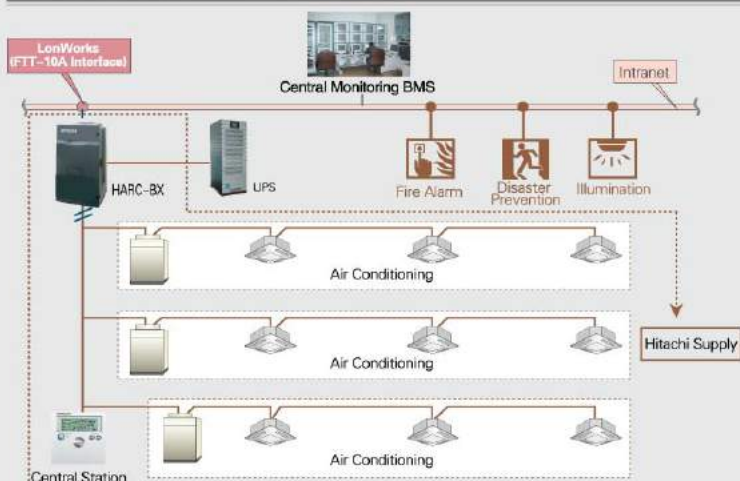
LonWorks
(FTT-10A Interface)

Central Monitoring BMS

Intranet

HARC-BX

UPS

Fire Alarm

Disaster Prevention

Illumination

Air Conditioning

Air Conditioning

Hitachi Supply

Air Conditioning

Central Station